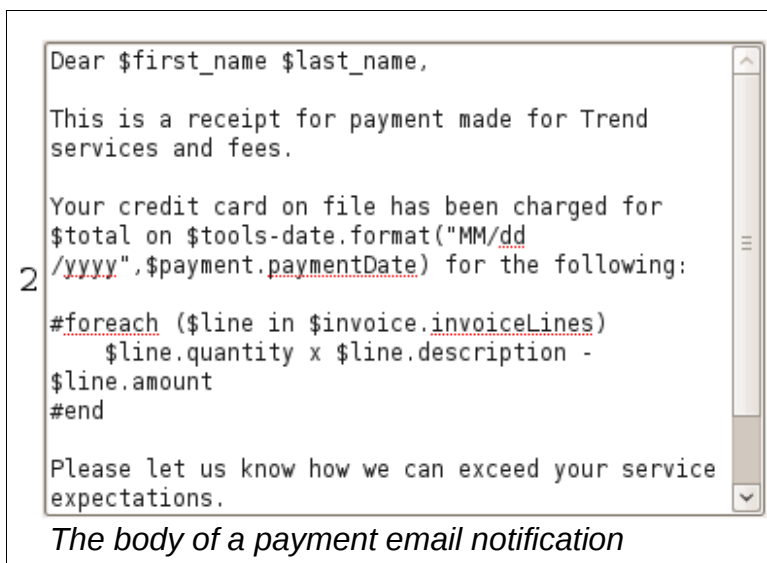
2

Dear $first_name $last_name,

This is a receipt for payment made for Trend services and fees.

Your credit card on file has been charged for $total on $tools-date.format("MM/dd/yyyy",$payment.paymentDate) for the following:

#foreach ($line in $invoice.invoiceLines)
    $line.quantity x $line.description - $line.amount
#end

Please let us know how we can exceed your service expectations.

The body of a payment email notification